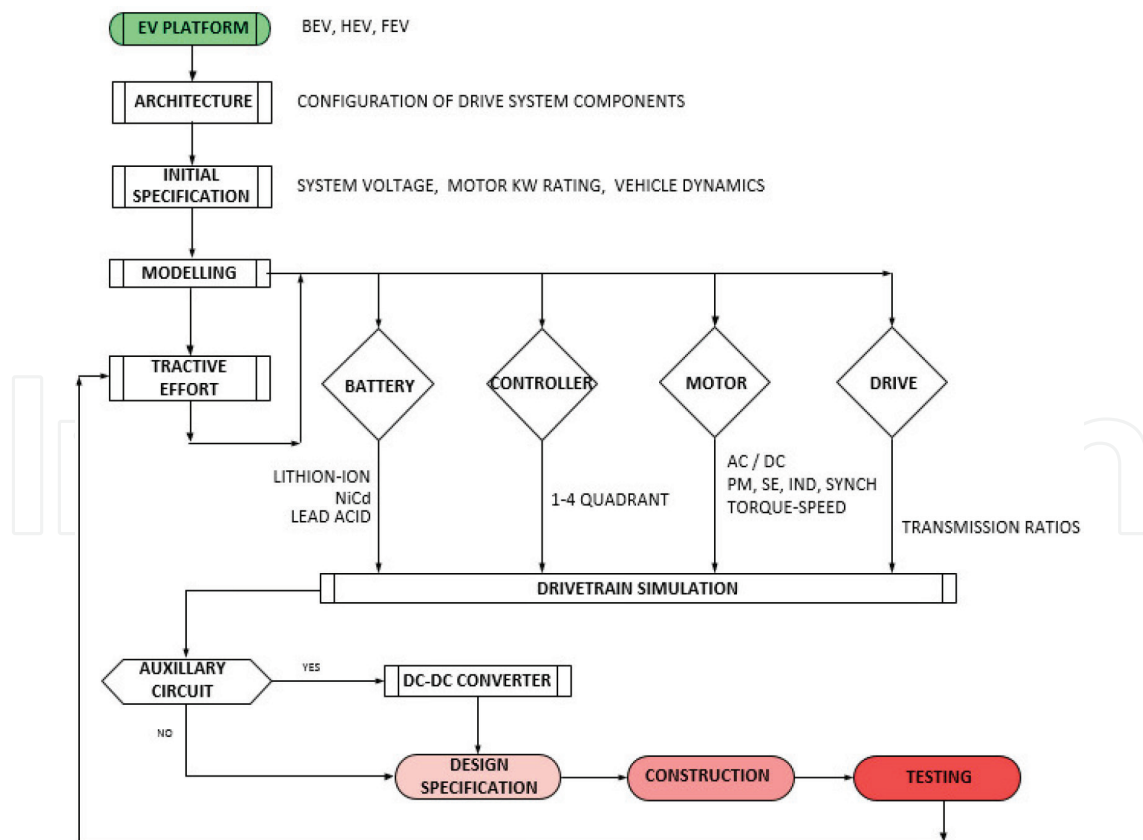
EV PLATFORM

BEV, HEV, FEV

ARCHITECTURE

CONFIGURATION OF DRIVE SYSTEM COMPONENTS

INITIAL SPECIFICATION

SYSTEM VOLTAGE, MOTOR KW RATING, VEHICLE DYNAMICS

MODELLING

TRACTIVE EFFORT

BATTERY

CONTROLLER

MOTOR

DRIVE

LITHION-ION
NiCd
LEAD ACID

1-4 QUADRANT

AC / DC
PM, SE, IND, SYNCH
TORQUE-SPEED

TRANSMISSION RATIOS

DRIVETRAIN SIMULATION

AUXILLARY CIRCUIT

YES

DC-DC CONVERTER

NO

DESIGN SPECIFICATION

CONSTRUCTION

TESTING